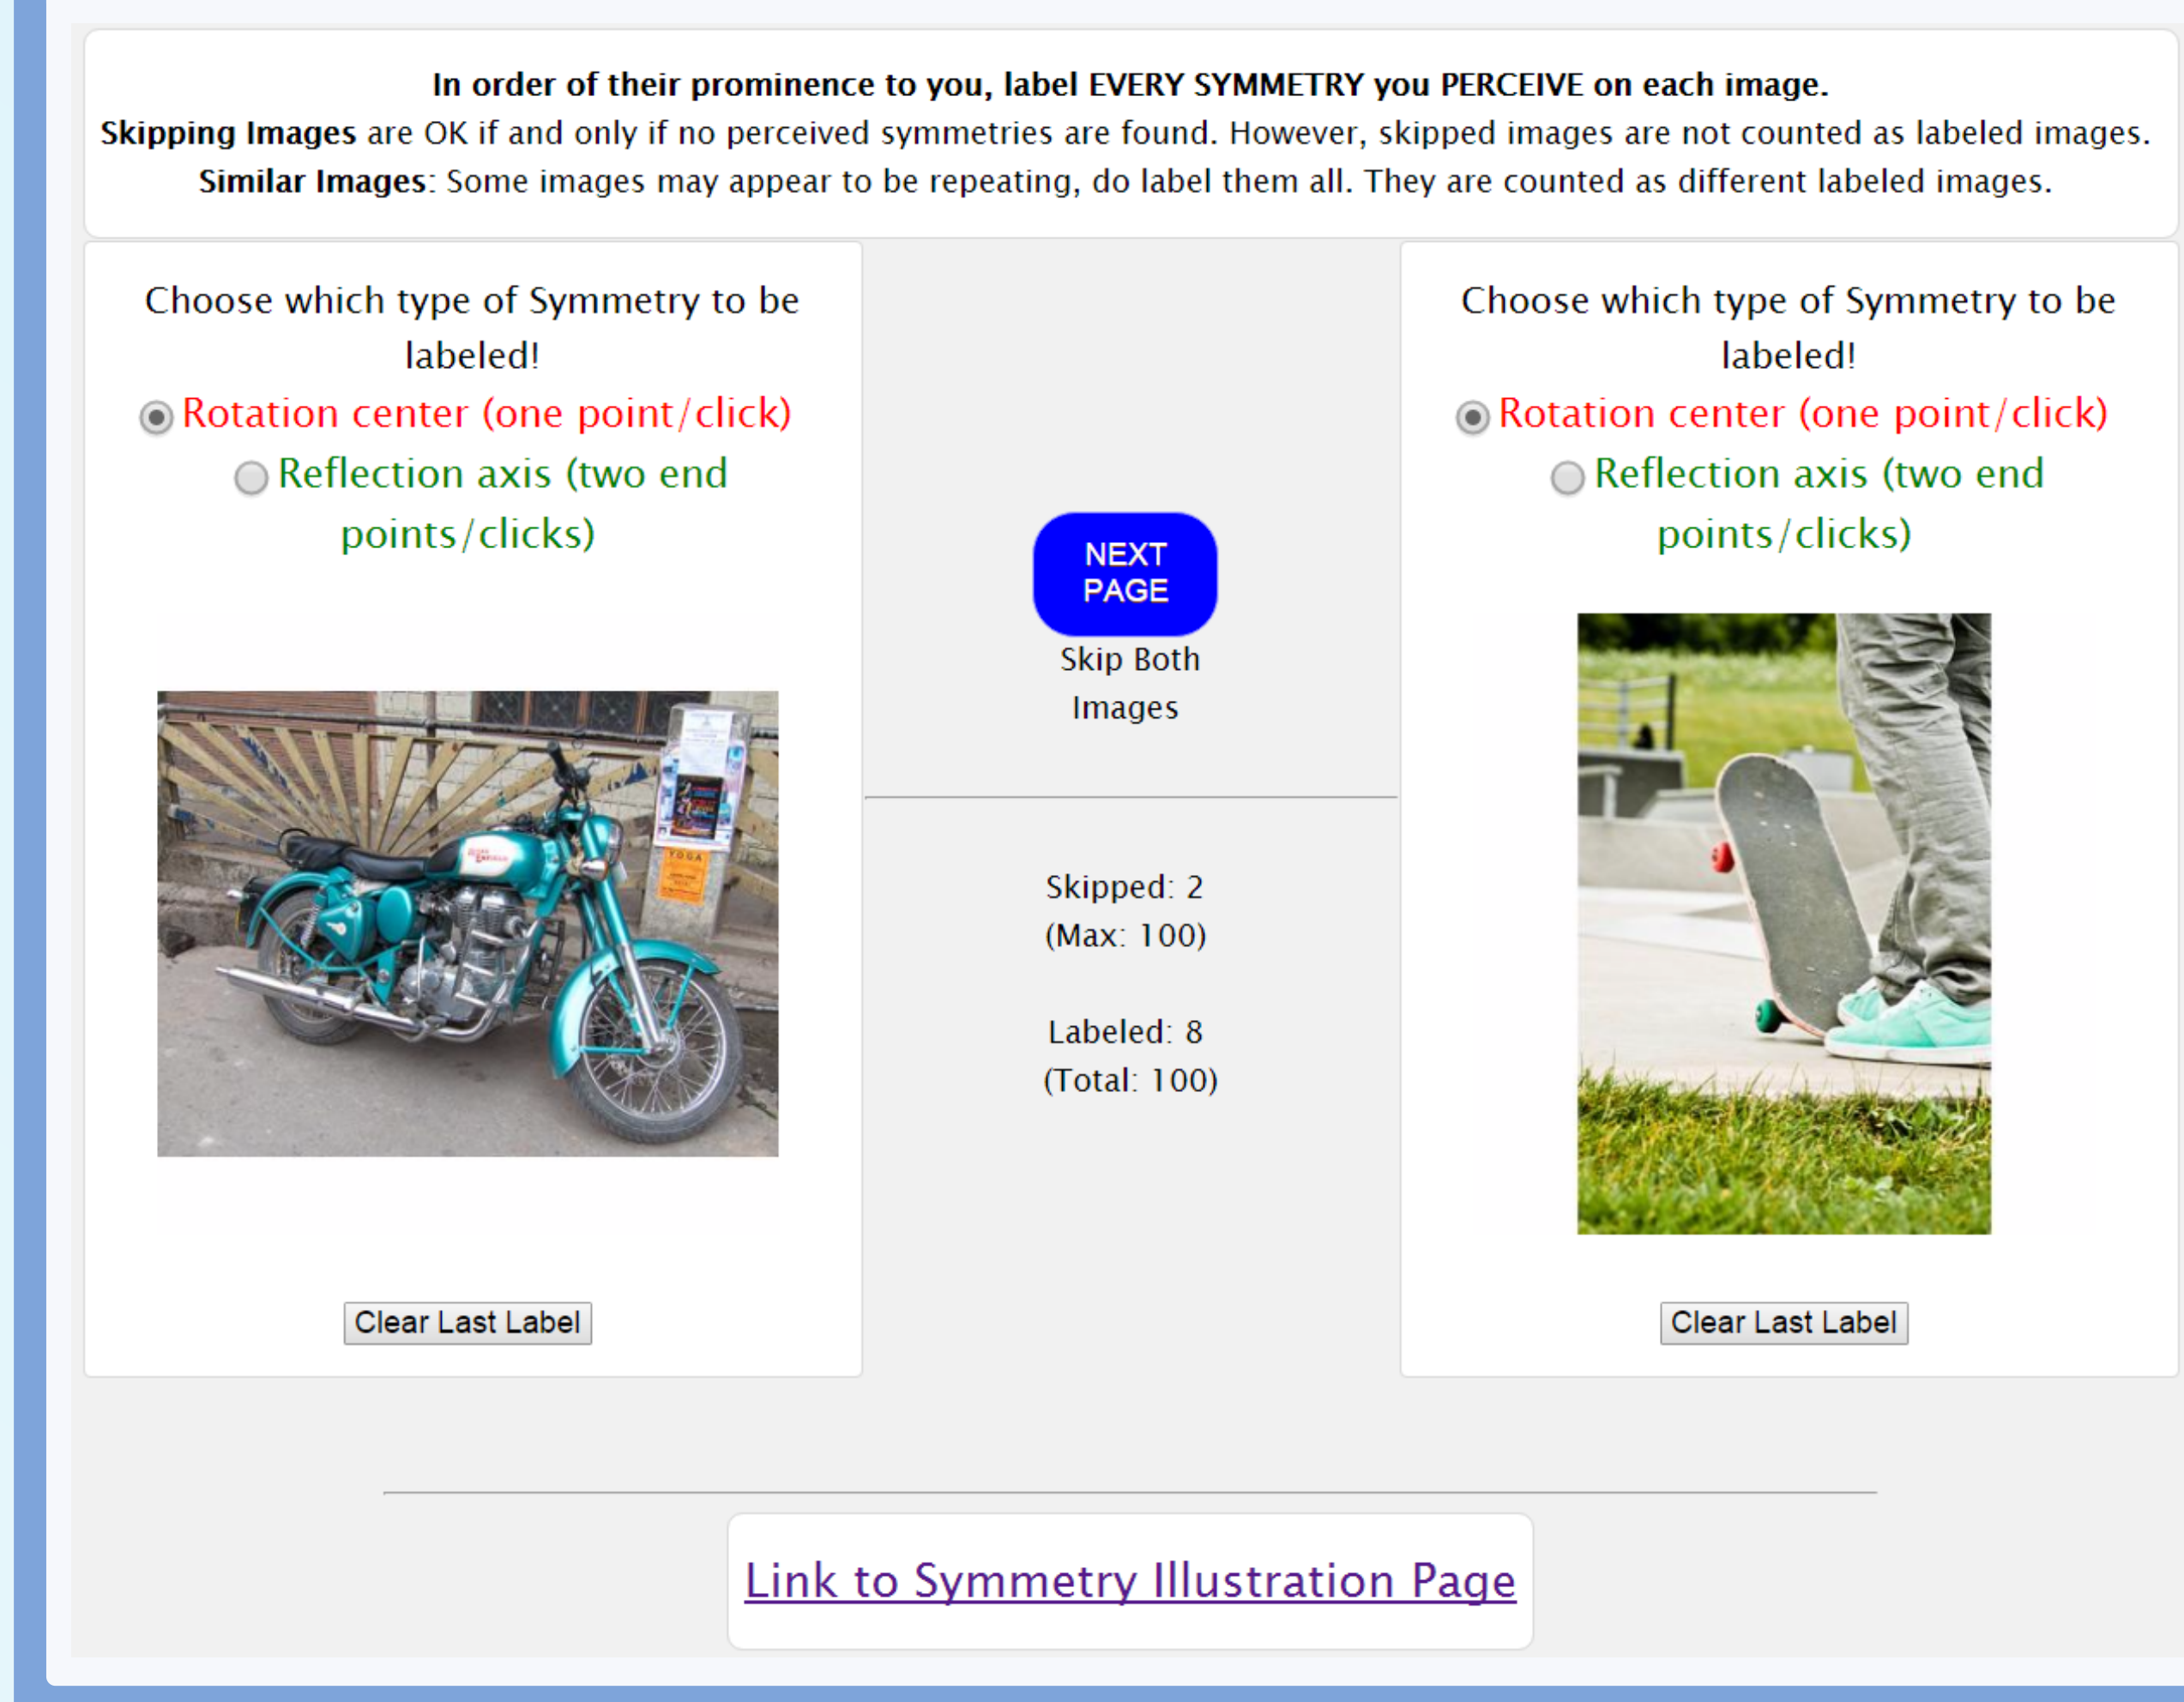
In order of their prominence to you, label EVERY SYMMETRY you PERCEIVE on each image.
Skipping Images are OK if and only if no perceived symmetries are found. However, skipped images are not counted as labeled images.
Similar Images: Some images may appear to be repeating, do label them all. They are counted as different labeled images.

Choose which type of Symmetry to be labeled!

Rotation center (one point/click)

Reflection axis (two end points/clicks)

Clear Last Label

NEXT PAGE

Skip Both Images

Skipped: 2 (Max: 100)

Labeled: 8 (Total: 100)

Choose which type of Symmetry to be labeled!

Rotation center (one point/click)

Reflection axis (two end points/clicks)

Clear Last Label

Link to Symmetry Illustration Page